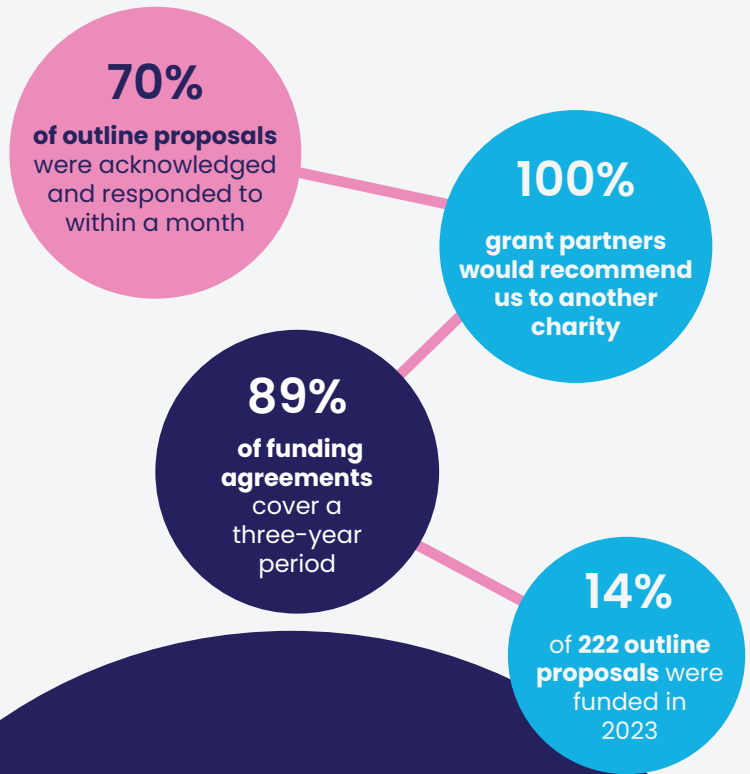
70%

**of outline proposals** were acknowledged and responded to within a month

100%

**grant partners would recommend us to another charity**

89%

**of funding agreements** cover a three-year period

14%

of **222 outline proposals** were funded in 2023